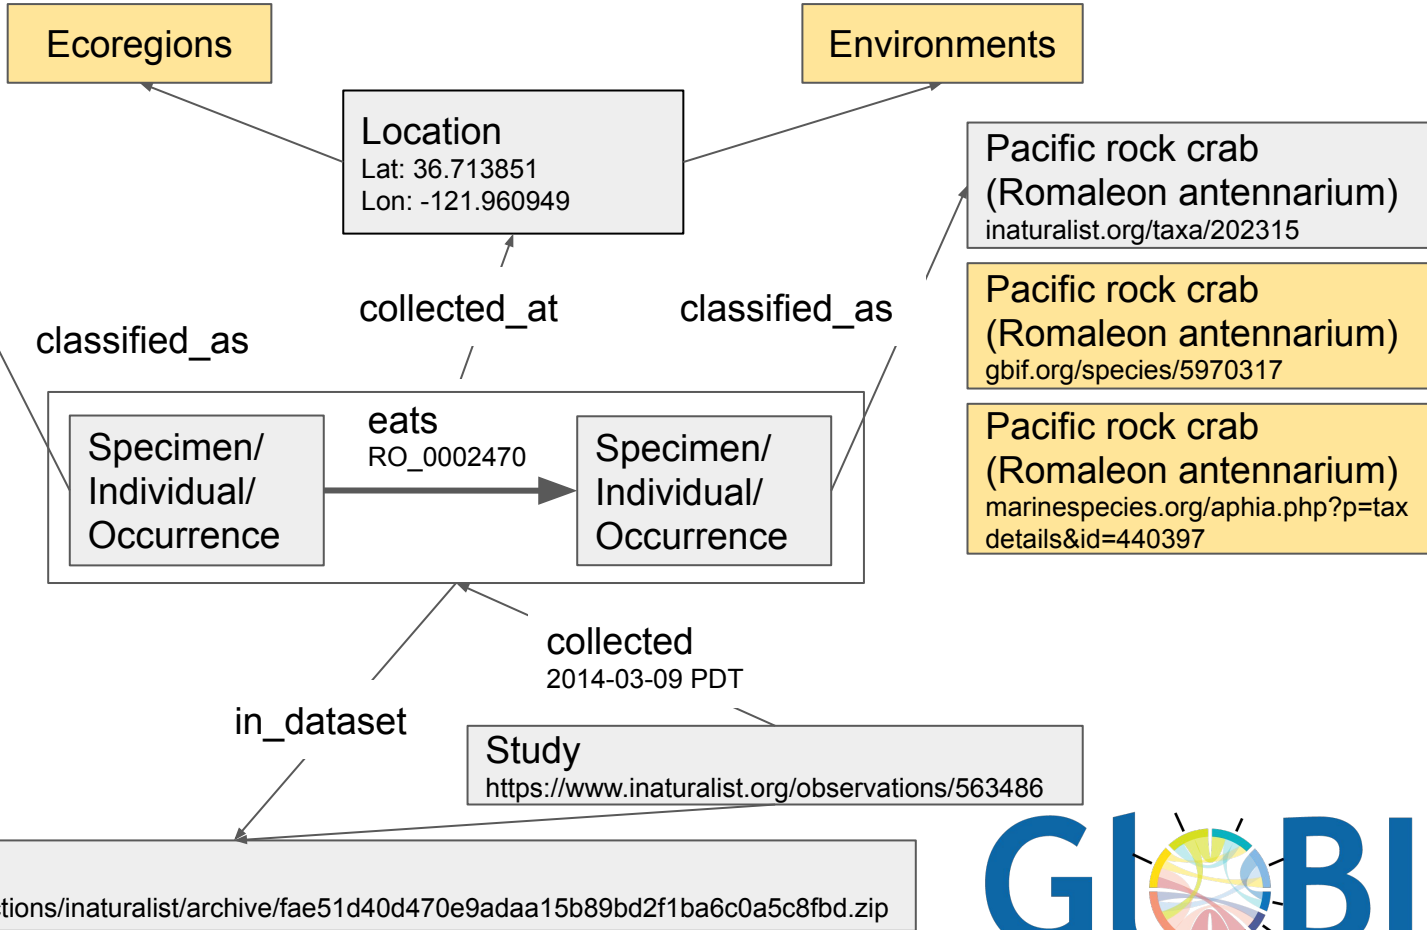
Ecoregions

Environments

Location
Lat: 36.713851
Lon: -121.960949

Pacific rock crab (Romaleon antennarium)
inaturalist.org/taxa/202315

Pacific rock crab (Romaleon antennarium)
gbif.org/species/5970317

Pacific rock crab (Romaleon antennarium)
marinespecies.org/aphia.php?p=taxdetails&id=440397

collected_at

classified_as

classified_as

Specimen/ Individual/ Occurrence

eats
RO_0002470

Specimen/ Individual/ Occurrence

collected
2014-03-09 PDT

in_dataset

Study
https://www.inaturalist.org/observations/563486

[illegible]tions/inaturalist/archive/fae51d40d470e9adaa15b89bd2f1ba6c0a5c8fbd.zip

GloBI